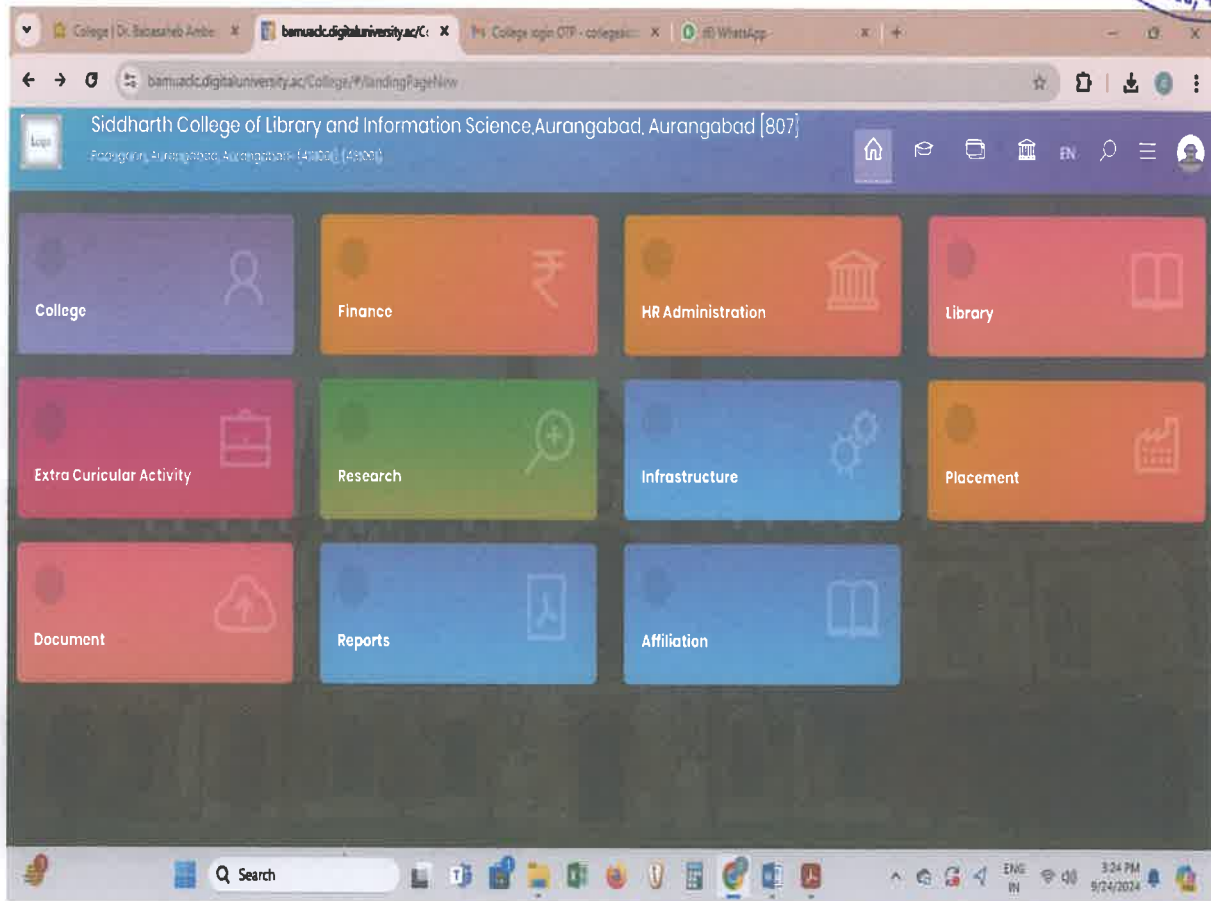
College | Dr. Babasaheb Ambe ×
bamuadc.digitaluniversity.ac/C ×
College login OTP - collegesu ×
(8) WhatsApp ×
+

bamuadc.digitaluniversity.ac/College/#/landingPageNew

Logo
Siddharth College of Library and Information Science,Aurangabad, Aurangabad [807]
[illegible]
EN

College
Finance
HR Administration
Library
Extra Curicular Activity
Research
Infrastructure
Placement
Document
Reports
Affiliation

Search
ENG IN
3:24 PM
9/24/2024